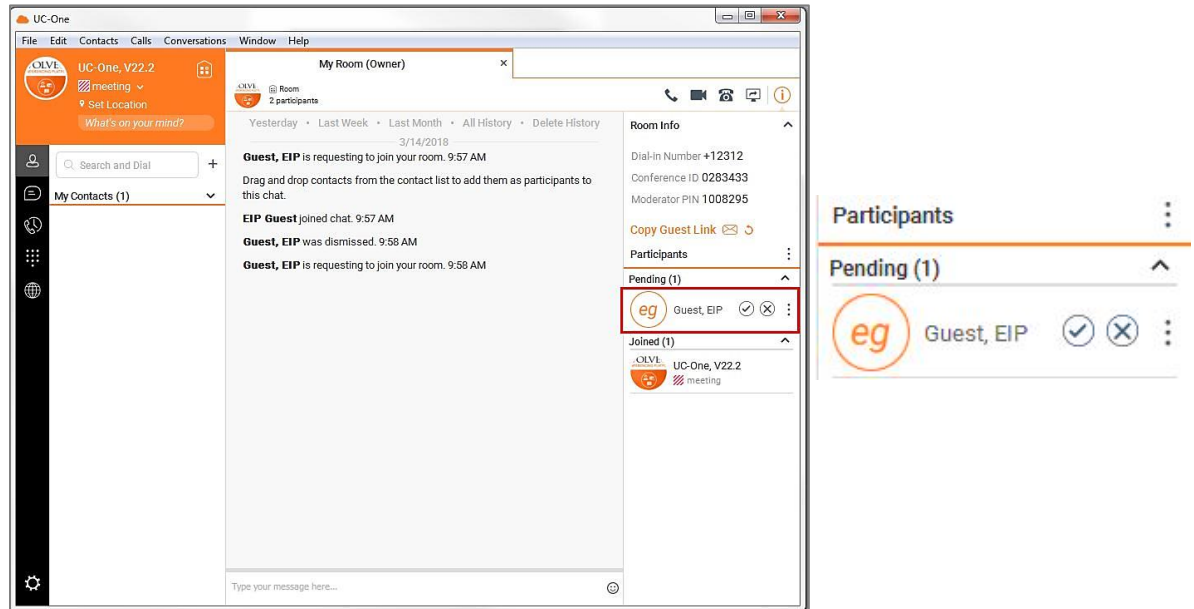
UC-One

File Edit Contacts Calls Conversations Window Help

OLVE

UC-One, V22.2

meeting

Set Location

What's on your mind?

Search and Dial

+

My Contacts (1)

My Room (Owner)

OLVE

Room

2 participants

Yesterday • Last Week • Last Month • All History • Delete History

3/14/2018

**Guest, EIP** is requesting to join your room. 9:57 AM

Drag and drop contacts from the contact list to add them as participants to this chat.

**EIP Guest** joined chat. 9:57 AM

**Guest, EIP** was dismissed. 9:58 AM

**Guest, EIP** is requesting to join your room. 9:58 AM

Type your message here...

Room Info

Dial-In Number +12312

Conference ID 0283433

Moderator PIN 1008295

Copy Guest Link

Participants

Pending (1)

eg Guest, EIP

Joined (1)

OLVE

UC-One, V22.2

meeting

Participants

Pending (1)

eg Guest, EIP